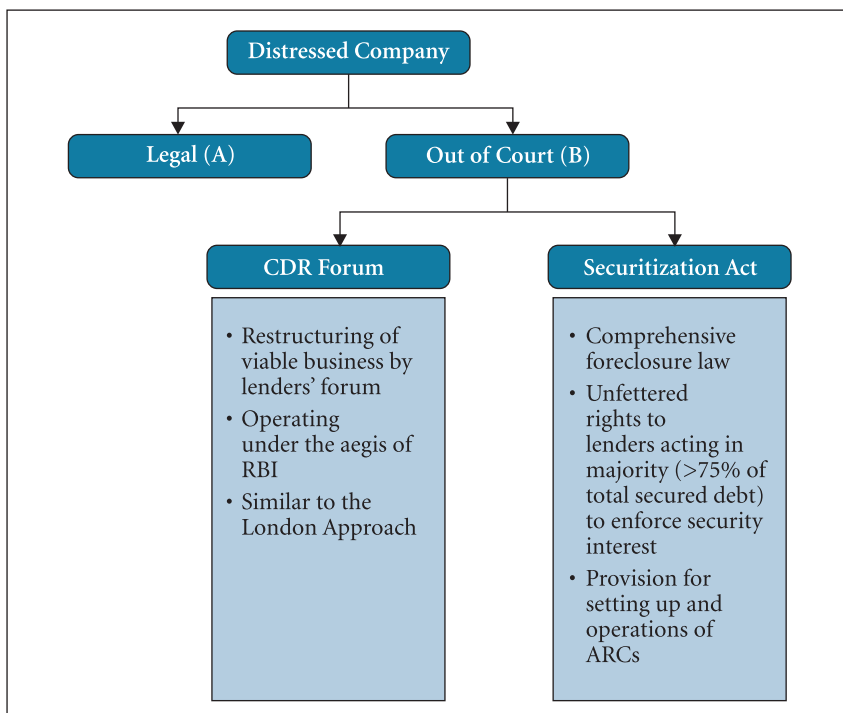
Distressed Company

Legal (A)

Out of Court (B)

CDR Forum

• Restructuring of viable business by lenders' forum
• Operating under the aegis of RBI
• Similar to the London Approach

Securitization Act

• Comprehensive foreclosure law
• Unfettered rights to lenders acting in majority (>75% of total secured debt) to enforce security interest
• Provision for setting up and operations of ARCs